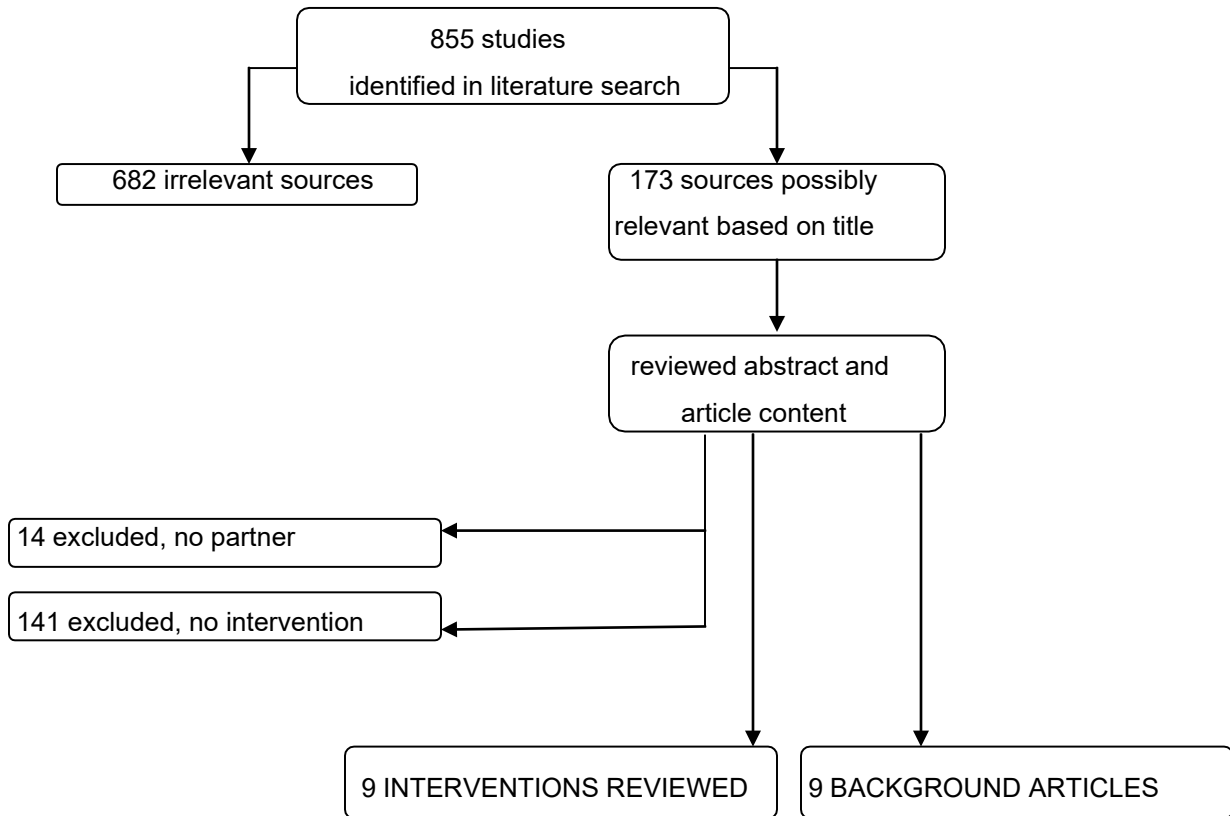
855 studies
identified in literature search

682 irrelevant sources

173 sources possibly relevant based on title

reviewed abstract and article content

14 excluded, no partner

141 excluded, no intervention

9 INTERVENTIONS REVIEWED

9 BACKGROUND ARTICLES